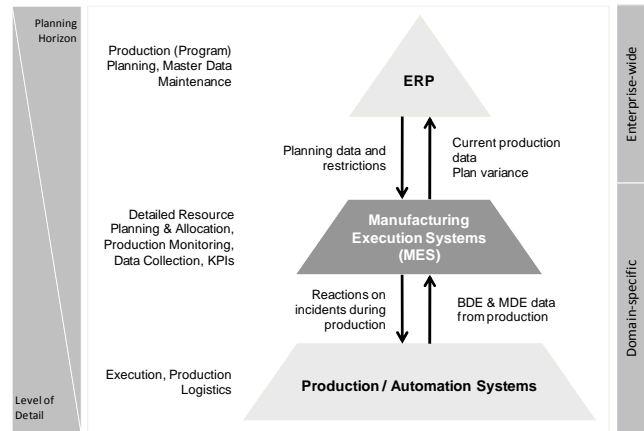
Planning Horizon

Level of Detail

Production (Program) Planning, Master Data Maintenance

ERP

Planning data and restrictions

Current production data
Plan variance

Detailed Resource Planning & Allocation, Production Monitoring, Data Collection, KPIs

Manufacturing Execution Systems (MES)

Reactions on incidents during production

BDE & MDE data from production

Execution, Production Logistics

Production / Automation Systems

Enterprise-wide

Domain-specific